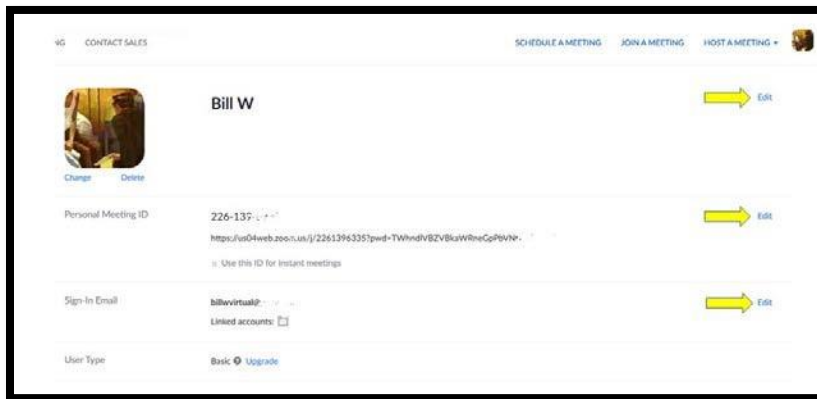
NG CONTACT SALES

SCHEDULE A MEETING JOIN A MEETING HOST A MEETING ▾

Bill W

Edit

Change Delete

Personal Meeting ID

226-137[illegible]

https://us04web.zoom.us/j/2261396335?pwd=TWhndlVBZVBkaWRneGpPbVN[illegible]

Use this ID for instant meetings

Edit

Sign-In Email

billwvirtual@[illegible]

Linked accounts:

Edit

User Type

Basic Upgrade